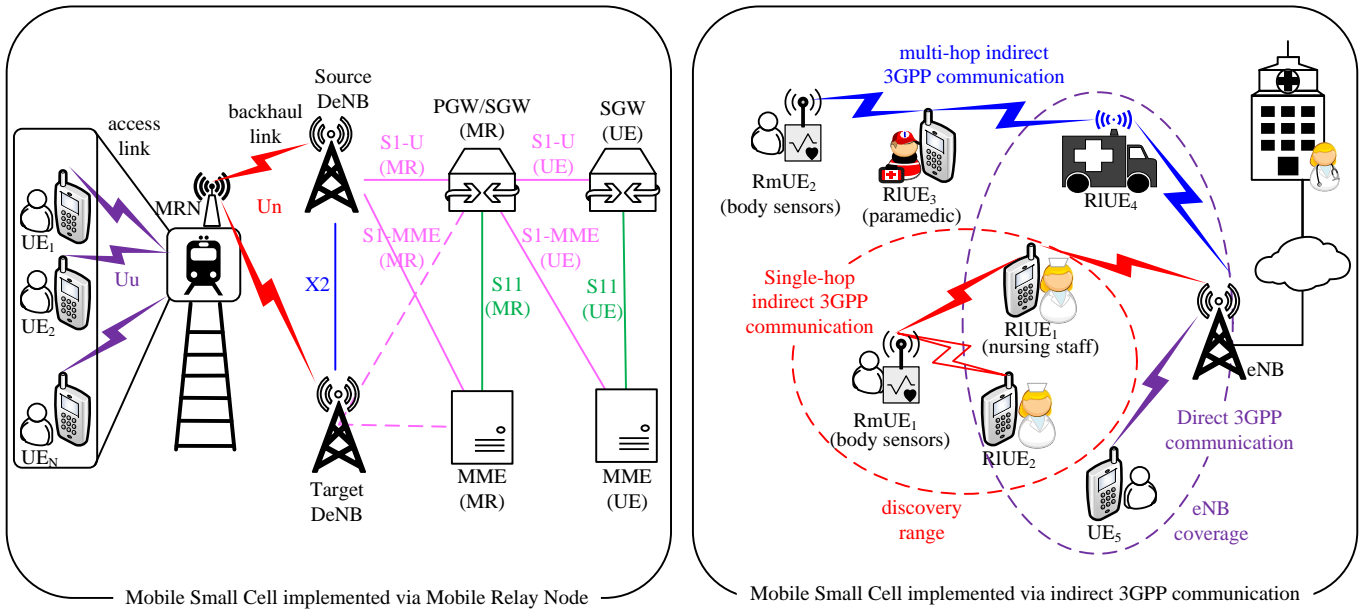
access link

$UE_1$

Uu

$UE_2$

$UE_N$

MRN

backhaul link

Un

Source DeNB

X2

Target DeNB

S1-U (MR)

S1-MME (MR)

PGW/SGW (MR)

S1-U (UE)

SGW (UE)

S1-MME (UE)

S11 (MR)

S11 (UE)

MME (MR)

MME (UE)

Mobile Small Cell implemented via Mobile Relay Node

multi-hop indirect 3GPP communication

$RmUE_2$ (body sensors)

$RIUE_3$ (paramedic)

$RIUE_4$

Single-hop indirect 3GPP communication

$RIUE_1$ (nursing staff)

$RmUE_1$ (body sensors)

$RIUE_2$

eNB

Direct 3GPP communication

$UE_5$

discovery range

eNB coverage

Mobile Small Cell implemented via indirect 3GPP communication